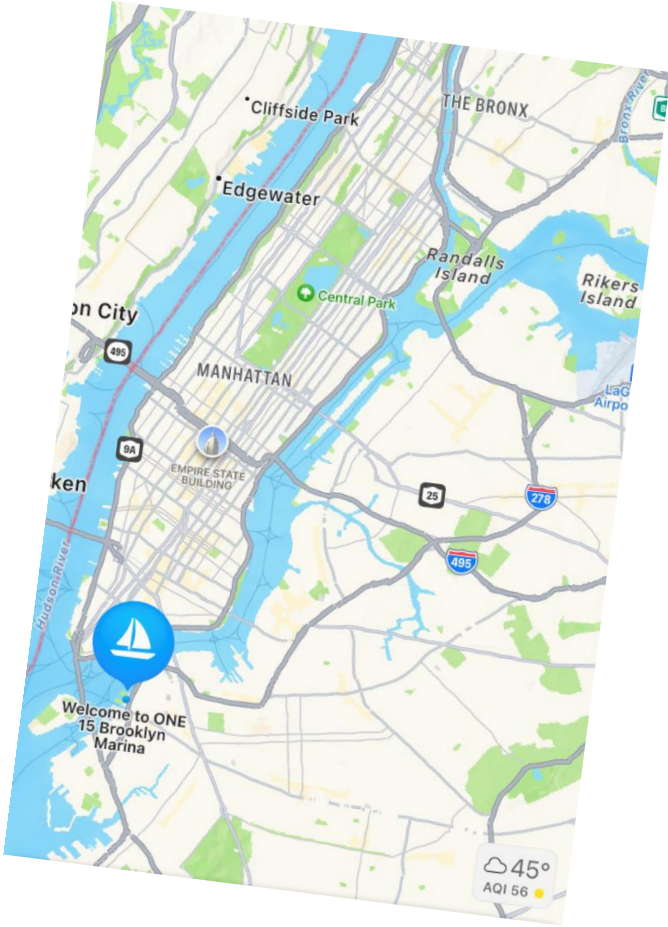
Cliffside Park
THE BRONX
Bronx River
Edgewater
Randalls Island
Rikers Island
Central Park
on City
495
MANHATTAN
LaG
Airpo
9A
EMPIRE STATE BUILDING
ken
25
278
495
Hudson River
Welcome to ONE 15 Brooklyn Marina
45°
AQI 56